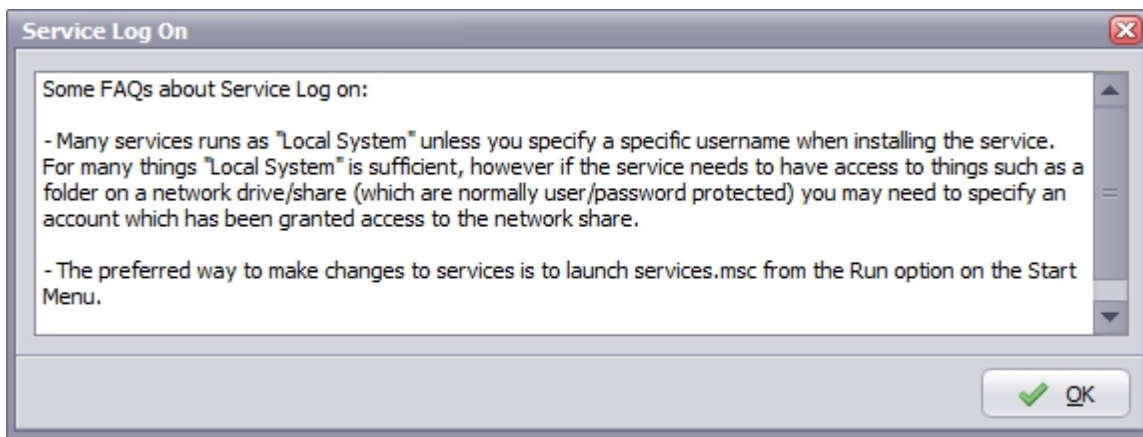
Service Log On

Some FAQs about Service Log on:

- Many services runs as "Local System" unless you specify a specific username when installing the service. For many things "Local System" is sufficient, however if the service needs to have access to things such as a folder on a network drive/share (which are normally user/password protected) you may need to specify an account which has been granted access to the network share.

- The preferred way to make changes to services is to launch services.msc from the Run option on the Start Menu.

OK